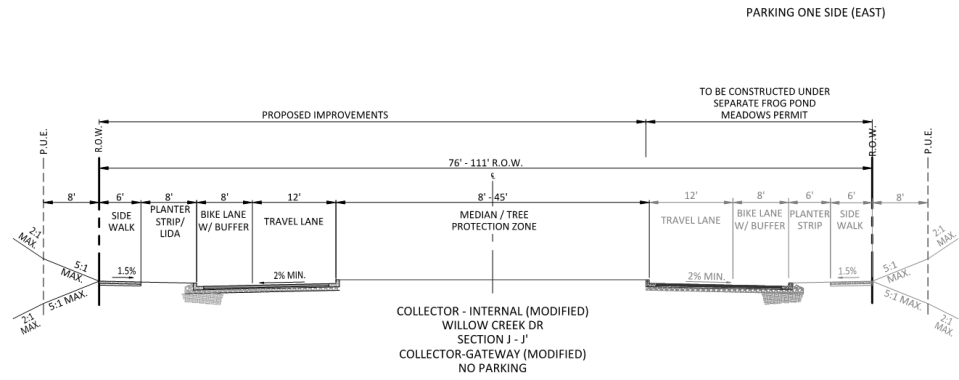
PARKING ONE SIDE (EAST)

TO BE CONSTRUCTED UNDER SEPARATE FROG POND MEADOWS PERMIT

PROPOSED IMPROVEMENTS

P.U.E.

R.O.W.

R.O.W.

P.U.E.

76' - 111' R.O.W.

℄

8'

6'

8'

8'

12'

8' - 45'

12'

8'

6'

6'

8'

SIDE WALK

PLANTER STRIP/ LIDA

BIKE LANE W/ BUFFER

TRAVEL LANE

MEDIAN / TREE PROTECTION ZONE

TRAVEL LANE

BIKE LANE W/ BUFFER

PLANTER STRIP

SIDE WALK

2:1 MAX.

5:1 MAX.

1.5%

5:1 MAX.

2:1 MAX.

2% MIN.

2% MIN.

1.5%

5:1 MAX.

2:1 MAX.

5:1 MAX.

2:1 MAX.

COLLECTOR - INTERNAL (MODIFIED)
WILLOW CREEK DR
SECTION J - J'
COLLECTOR-GATEWAY (MODIFIED)
NO PARKING